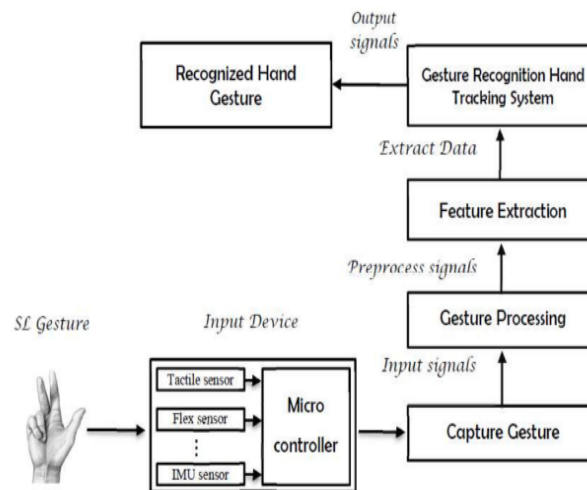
Output signals

Recognized Hand Gesture

Gesture Recognition Hand Tracking System

Extract Data

Feature Extraction

Preprocess signals

Gesture Processing

SL Gesture

Input Device

Input signals

Tactile sensor

Flex sensor

⋮

IMU sensor

Micro controller

Capture Gesture